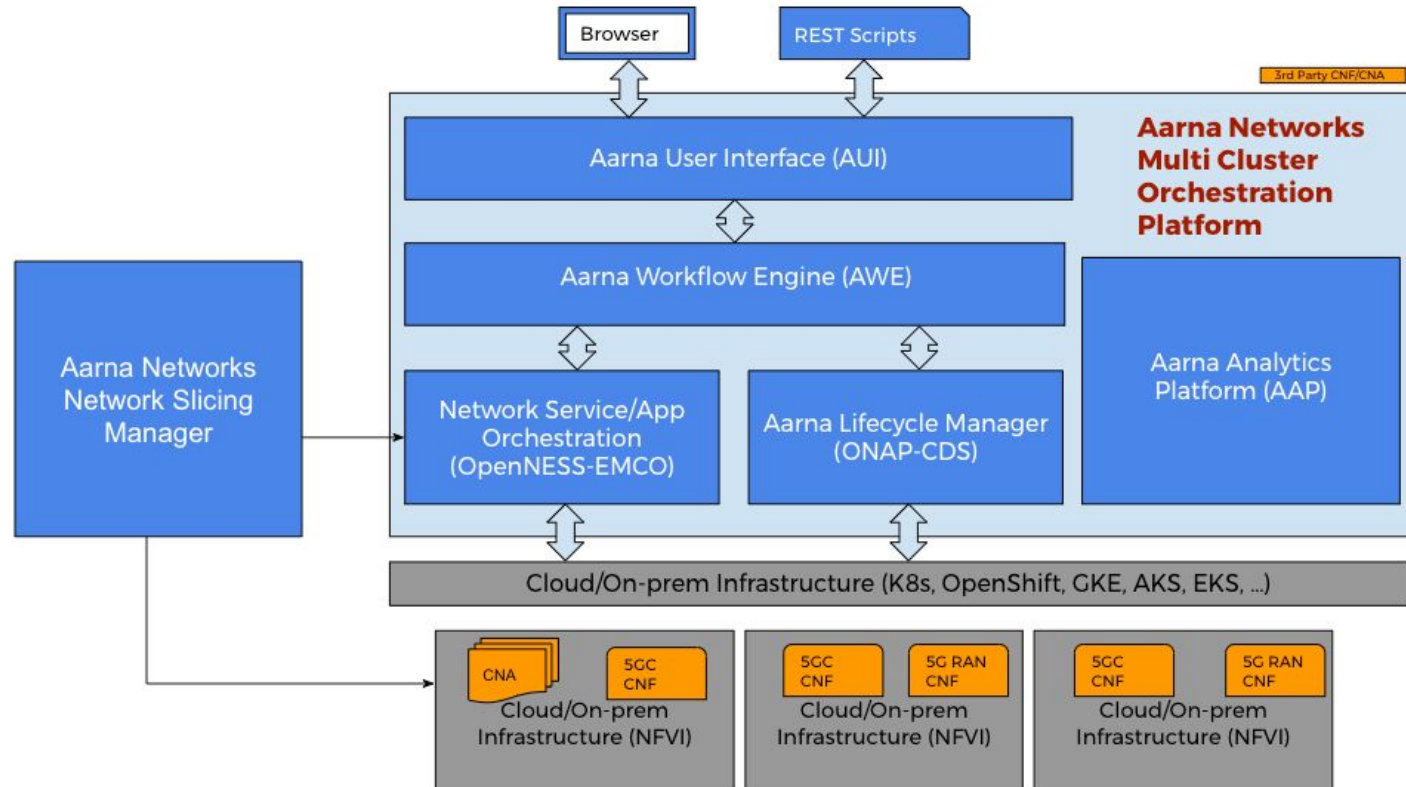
Browser

REST Scripts

3rd Party CNF/CNA

Aarna Networks Multi Cluster Orchestration Platform

Aarna User Interface (AUI)

Aarna Workflow Engine (AWE)

Aarna Networks Network Slicing Manager

Network Service/App Orchestration (OpenNESS-EMCO)

Aarna Lifecycle Manager (ONAP-CDS)

Aarna Analytics Platform (AAP)

Cloud/On-prem Infrastructure (K8s, OpenShift, GKE, AKS, EKS, ...)

CNA

5GC CNF

Cloud/On-prem Infrastructure (NFVI)

5GC CNF

5G RAN CNF

Cloud/On-prem Infrastructure (NFVI)

5GC CNF

5G RAN CNF

Cloud/On-prem Infrastructure (NFVI)